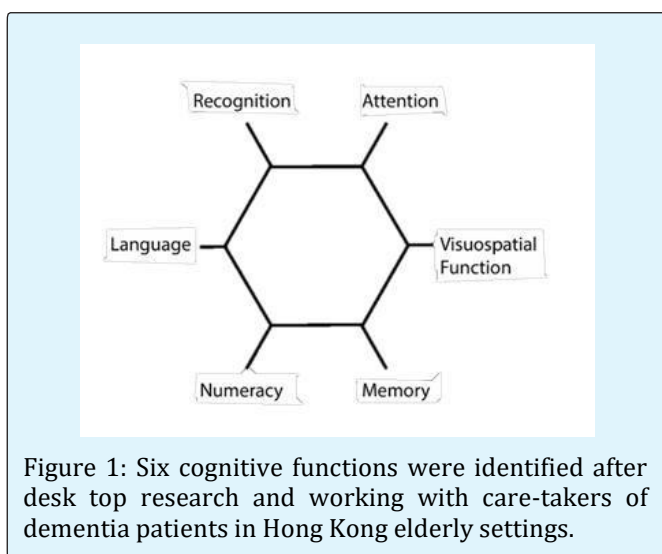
Recognition

Attention

Language

Visuospatial Function

Numeracy

Memory

Figure 1: Six cognitive functions were identified after desk top research and working with care-takers of dementia patients in Hong Kong elderly settings.